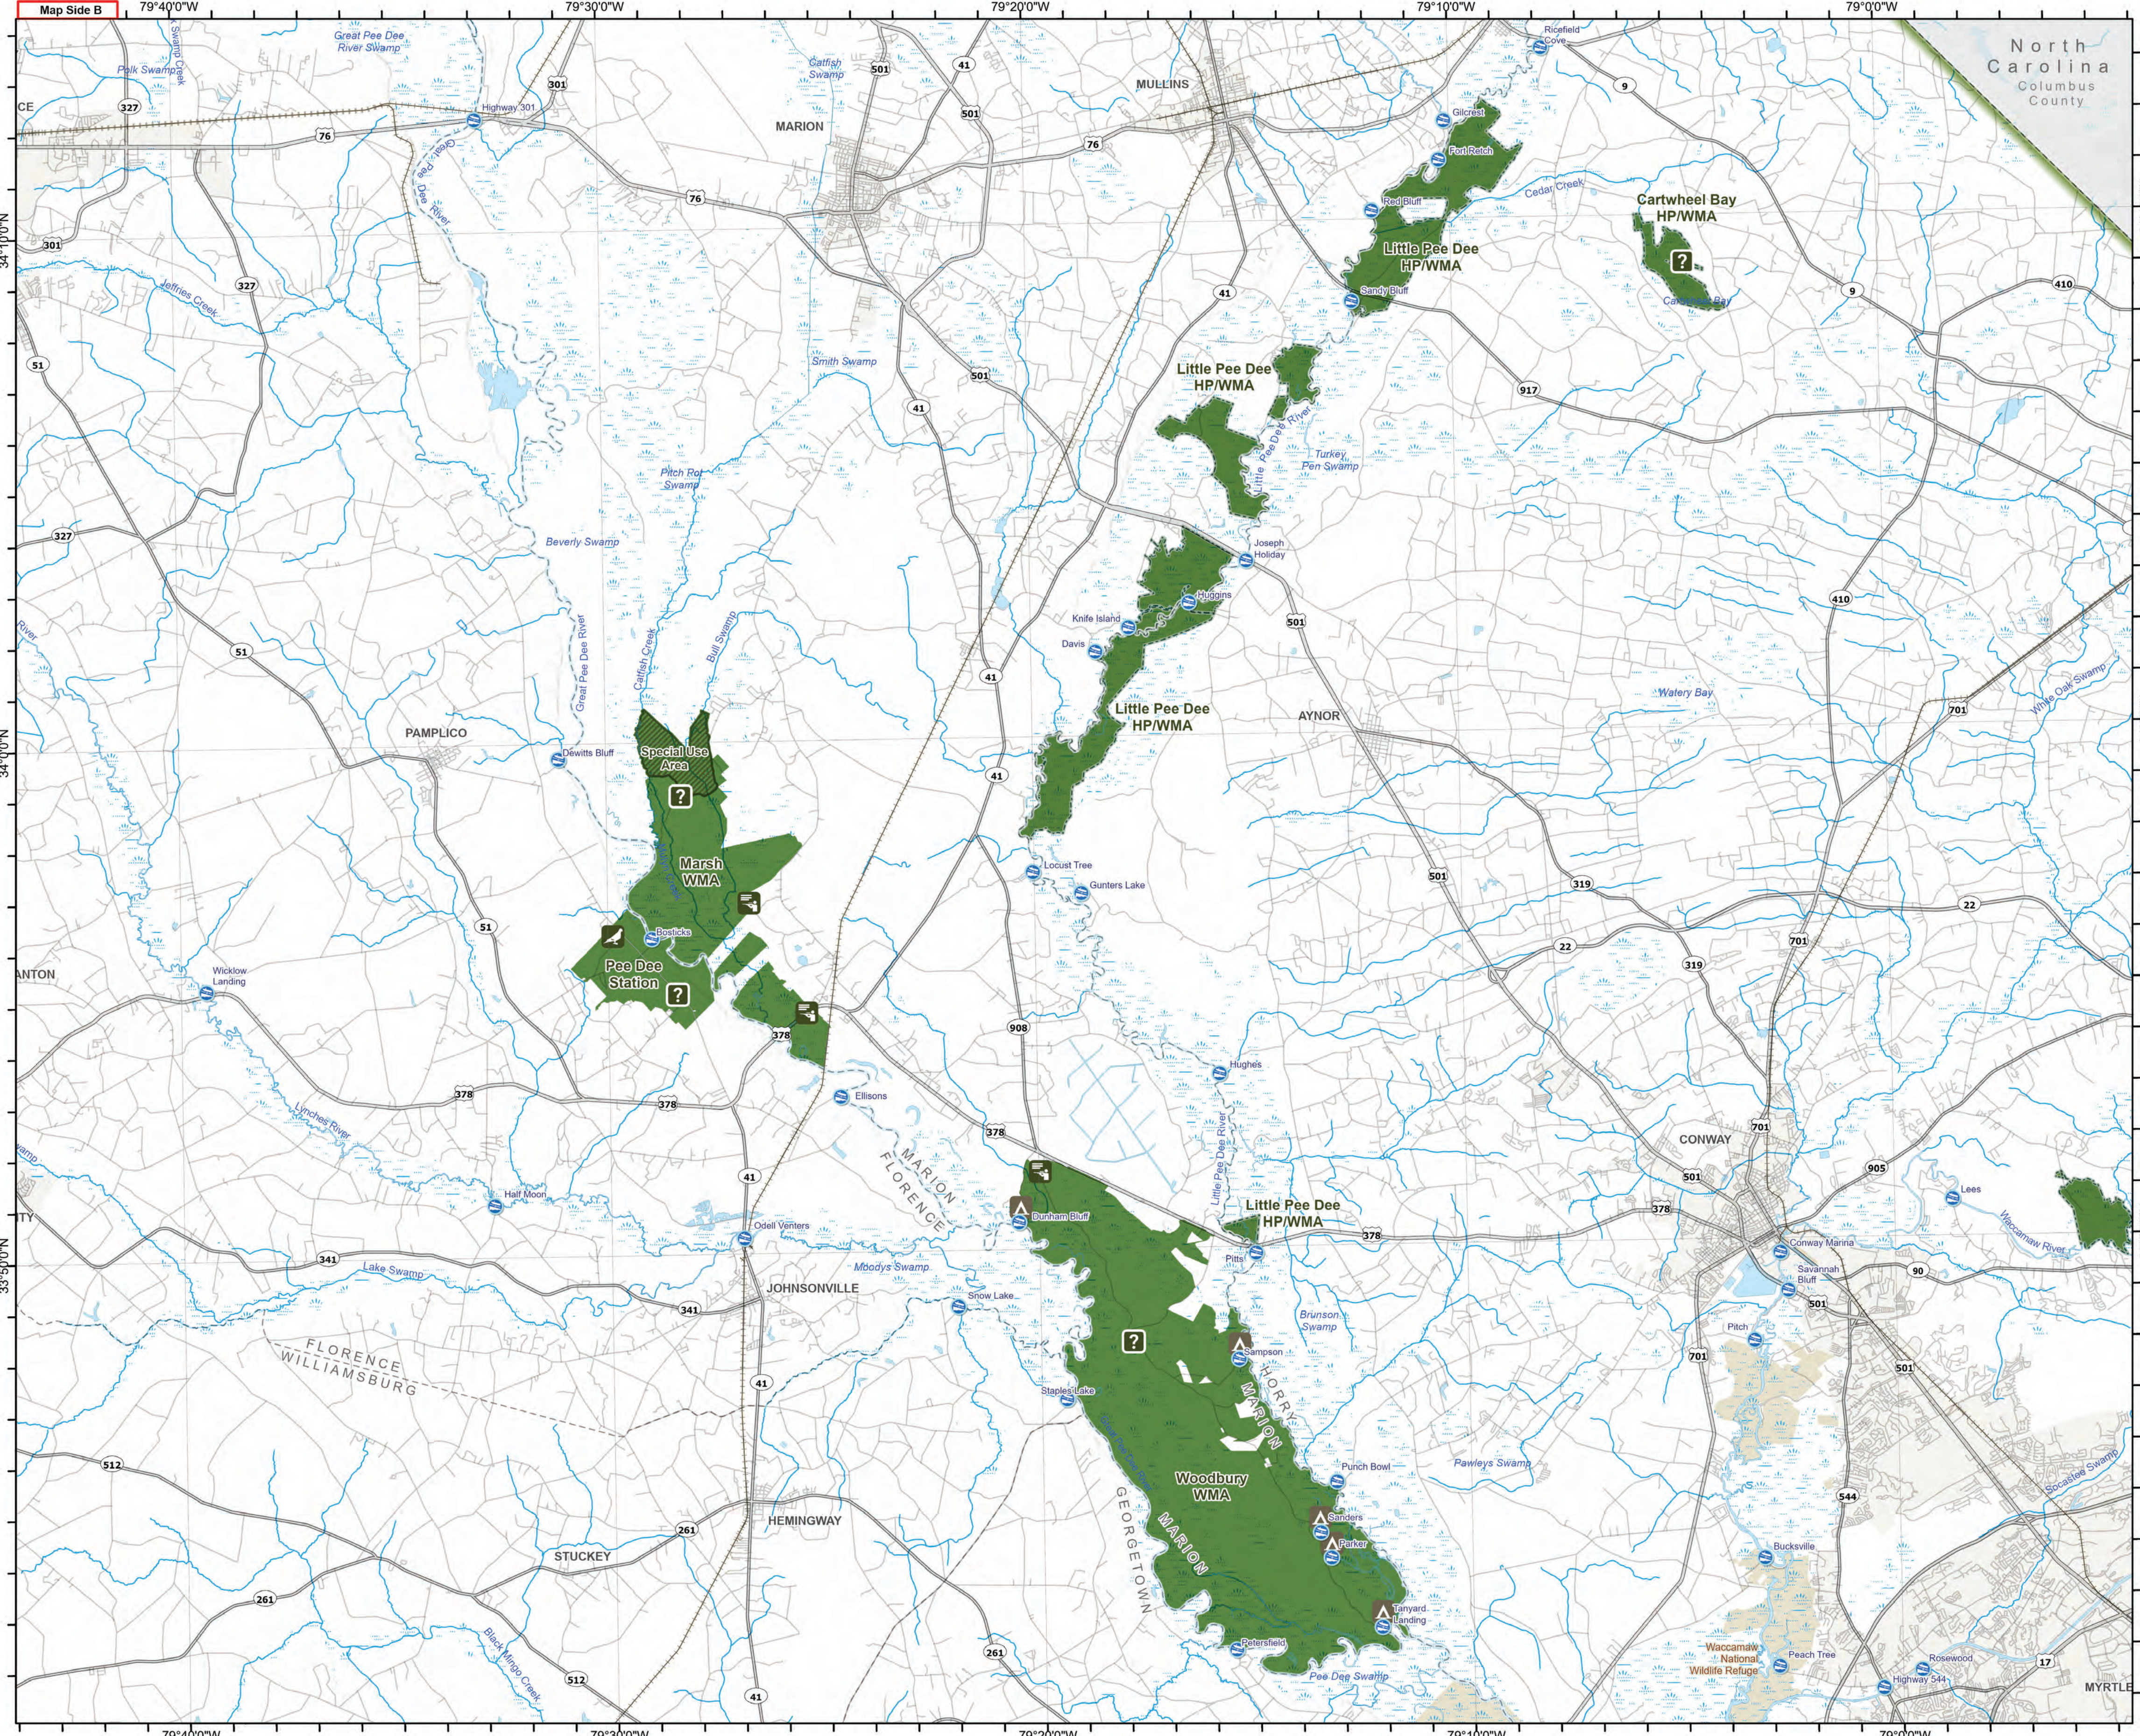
Map Side B

79°40'0"W 79°30'0"W 79°20'0"W 79°10'0"W 79°0'0"W

North Carolina
Columbus County

34°10'0"N
34°0'0"N
33°50'0"N

MULLINS
MARION
Great Pee Dee River Swamp
Polk Swamp
Catfish Swamp
Highway 301
Great Pee Dee River
Jeffries Creek
Smith Swamp
Pitch Pot Swamp
Beverly Swamp
Great Pee Dee River
Catfish Creek
Bull Swamp
PAMPLICO
Dewitts Bluff
Special Use Area
Marsh WMA
Pee Dee Station
Bostick's
Wicklow Landing
Lynches River
Half Moon
Odell Venters
JOHNSONVILLE
Lake Swamp
Moodys Swamp
Snow Lake
FLORENCE
WILLIAMSBURG
MARION
FLORENCE
STUCKEY
HEMINGWAY
Black Mingo Creek
Ellisons
Dunham Bluff
Locust Tree
Gunters Lake
Knife Island
Davis
Huggins
Joseph Holiday
Little Pee Dee HP/WMA
Little Pee Dee HP/WMA
Little Pee Dee HP/WMA
Little Pee Dee HP/WMA
Little Pee Dee River
Turkey Pen Swamp
Gilchrist
Fort Ratch
Reedy Bluff
Sandy Bluff
Cedar Creek
Ricefield Cove
Cartwheel Bay HP/WMA
Cartwheel Bay
AYNOR
Watery Bay
White Oak Swamp
Hughes
Little Pee Dee River
Pitts
Brunson Swamp
Sampson
Staples Lake
Woodbury WMA
HORRY
MARION
GEORGETOWN
MARION
Punch Bowl
Sanders
Parker
Lanyard Landing
Petersfield
Pee Dee Swamp
Pawleys Swamp
CONWAY
Lees
Waccamaw River
Conway Marina
Savannah Bluff
Pitch
Bucksville
Socastee Swamp
Waccamaw National Wildlife Refuge
Peach Tree
Rosewood
Highway 544
MYRTLE
CE
ANTON
TY

327 76 301 76 501 41 501 76 41 9 301 327 51 501 41 917 9 410 327 51 41 501 41 410 701 501 319 22 22 319 701 51 378 908 378 378 41 378 701 905 501 378 341 341 41 90 501 701 501 512 261 544 261 261 512 41 17